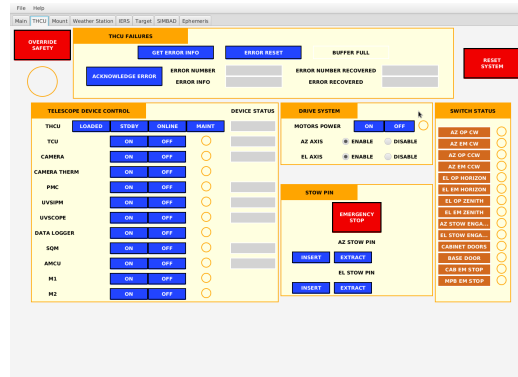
File Help

Main THCU Mount Weather Station IERS Target SIMBAD Ephemeris

OVERRIDE SAFETY

THCU FAILURES

GET ERROR INFO ERROR RESET BUFFER FULL

ACKNOWLEDGE ERROR ERROR NUMBER ERROR NUMBER RECOVERED
ERROR INFO ERROR RECOVERED

RESET SYSTEM

TELESCOPE DEVICE CONTROL DEVICE STATUS

THCU LOADED STDBY ONLINE MAINT
TCU ON OFF
CAMERA ON OFF
CAMERA THERM ON OFF
PMC ON OFF
UVSIPM ON OFF
UVSCOPE ON OFF
DATA LOGGER ON OFF
SQM ON OFF
AMCU ON OFF
M1 ON OFF
M2 ON OFF

DRIVE SYSTEM

MOTORS POWER ON OFF
AZ AXIS ENABLE DISABLE
EL AXIS ENABLE DISABLE

STOW PIN

EMERGENCY STOP

AZ STOW PIN
INSERT EXTRACT
EL STOW PIN
INSERT EXTRACT

SWITCH STATUS

AZ OP CW
AZ EM CW
AZ OP CCW
AZ EM CCW
EL OP HORIZON
EL EM HORIZON
EL OP ZENITH
EL EM ZENITH
AZ STOW ENGA...
EL STOW ENGA...
CABINET DOORS
BASE DOOR
CAB EM STOP
MPB EM STOP